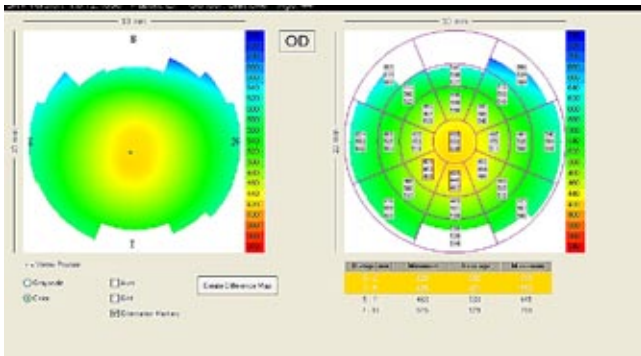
OD

S

T

N

I

10 mm

10 mm

10 mm

10 mm

460

480

500

520

540

560

580

600

620

640

660

680

700

Create Difference Map

Grayscale

Color

Iris

Grid

Orientation Markers

| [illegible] | Minimum | Average | Maximum |
|---|---|---|---|
| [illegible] | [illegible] | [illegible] | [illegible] |
| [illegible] | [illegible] | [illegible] | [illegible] |
| 5 - 7 | 460 | 530 | 615 |
| 7 - 10 | 575 | 579 | 700 |